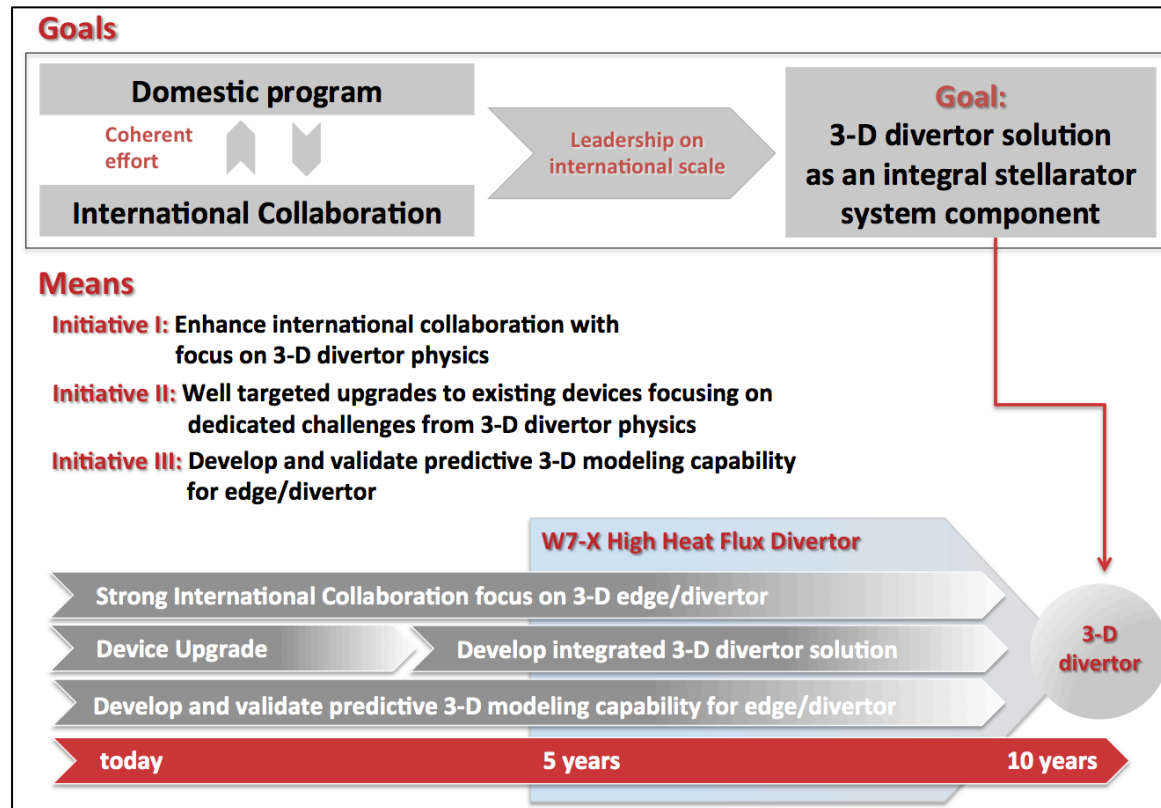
Goals

Domestic program

Coherent effort

International Collaboration

Leadership on international scale

Goal:
3-D divertor solution as an integral stellarator system component

Means

Initiative I: Enhance international collaboration with focus on 3-D divertor physics

Initiative II: Well targeted upgrades to existing devices focusing on dedicated challenges from 3-D divertor physics

Initiative III: Develop and validate predictive 3-D modeling capability for edge/divertor

W7-X High Heat Flux Divertor

Strong International Collaboration focus on 3-D edge/divertor

Device Upgrade

Develop integrated 3-D divertor solution

Develop and validate predictive 3-D modeling capability for edge/divertor

3-D divertor

today

5 years

10 years